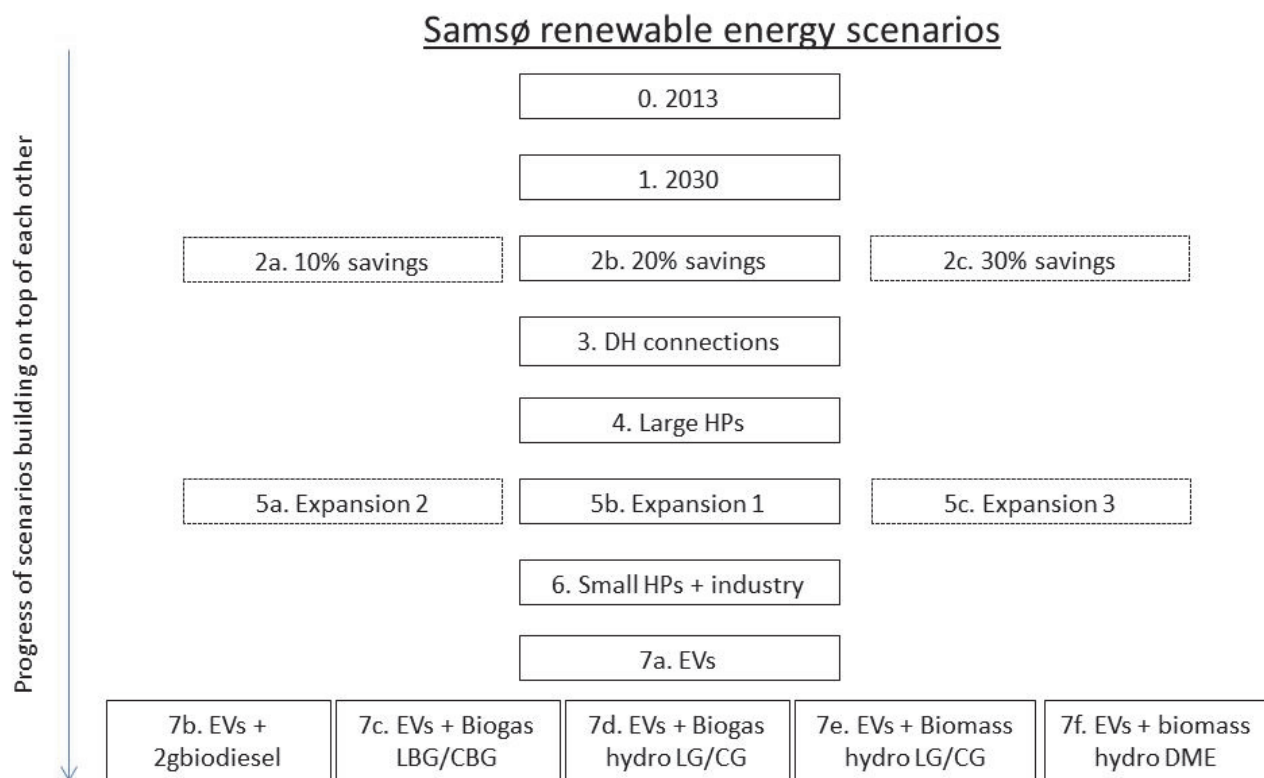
Samsø renewable energy scenarios

Progress of scenarios building on top of each other

0. 2013

1. 2030

2a. 10% savings

2b. 20% savings

2c. 30% savings

3. DH connections

4. Large HPs

5a. Expansion 2

5b. Expansion 1

5c. Expansion 3

6. Small HPs + industry

7a. EVs

7b. EVs + 2gbiodiesel

7c. EVs + Biogas LBG/CBG

7d. EVs + Biogas hydro LG/CG

7e. EVs + Biomass hydro LG/CG

7f. EVs + biomass hydro DME